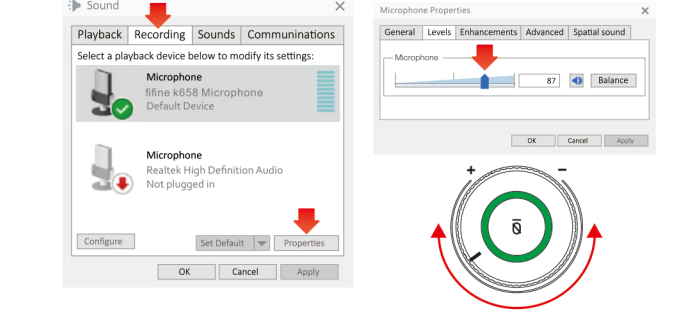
Sound

Playback | Recording | Sounds | Communications

Select a playback device below to modify its settings:

Microphone
fifine k658 Microphone
Default Device

Microphone
Realtek High Definition Audio
Not plugged in

Configure

Set Default

Properties

OK

Cancel

Apply

Microphone Properties

General | Levels | Enhancements | Advanced | Spatial sound

Microphone

87

Balance

OK

Cancel

Apply

+

−

$\bar{0}$